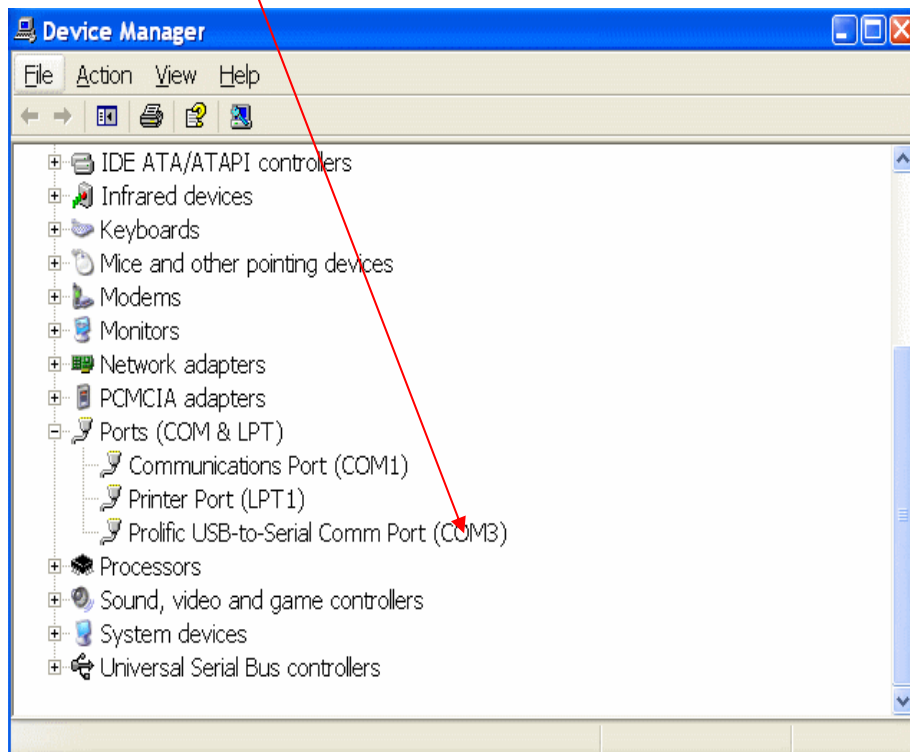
Device Manager

File Action View Help

IDE ATA/ATAPI controllers
Infrared devices
Keyboards
Mice and other pointing devices
Modems
Monitors
Network adapters
PCMCIA adapters
Ports (COM & LPT)
Communications Port (COM1)
Printer Port (LPT1)
Prolific USB-to-Serial Comm Port (COM3)
Processors
Sound, video and game controllers
System devices
Universal Serial Bus controllers